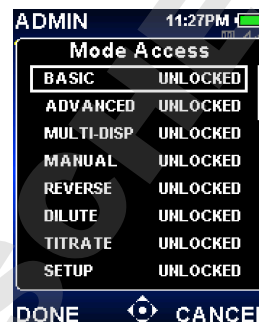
ADMIN 11:27PM

Mode Access

| | |
|---|---|
| BASIC | UNLOCKED |
| ADVANCED | UNLOCKED |
| MULTI-DISP | UNLOCKED |
| MANUAL | UNLOCKED |
| REVERSE | UNLOCKED |
| DILUTE | UNLOCKED |
| TITRATE | UNLOCKED |
| SETUP | UNLOCKED |

DONE CANCEL